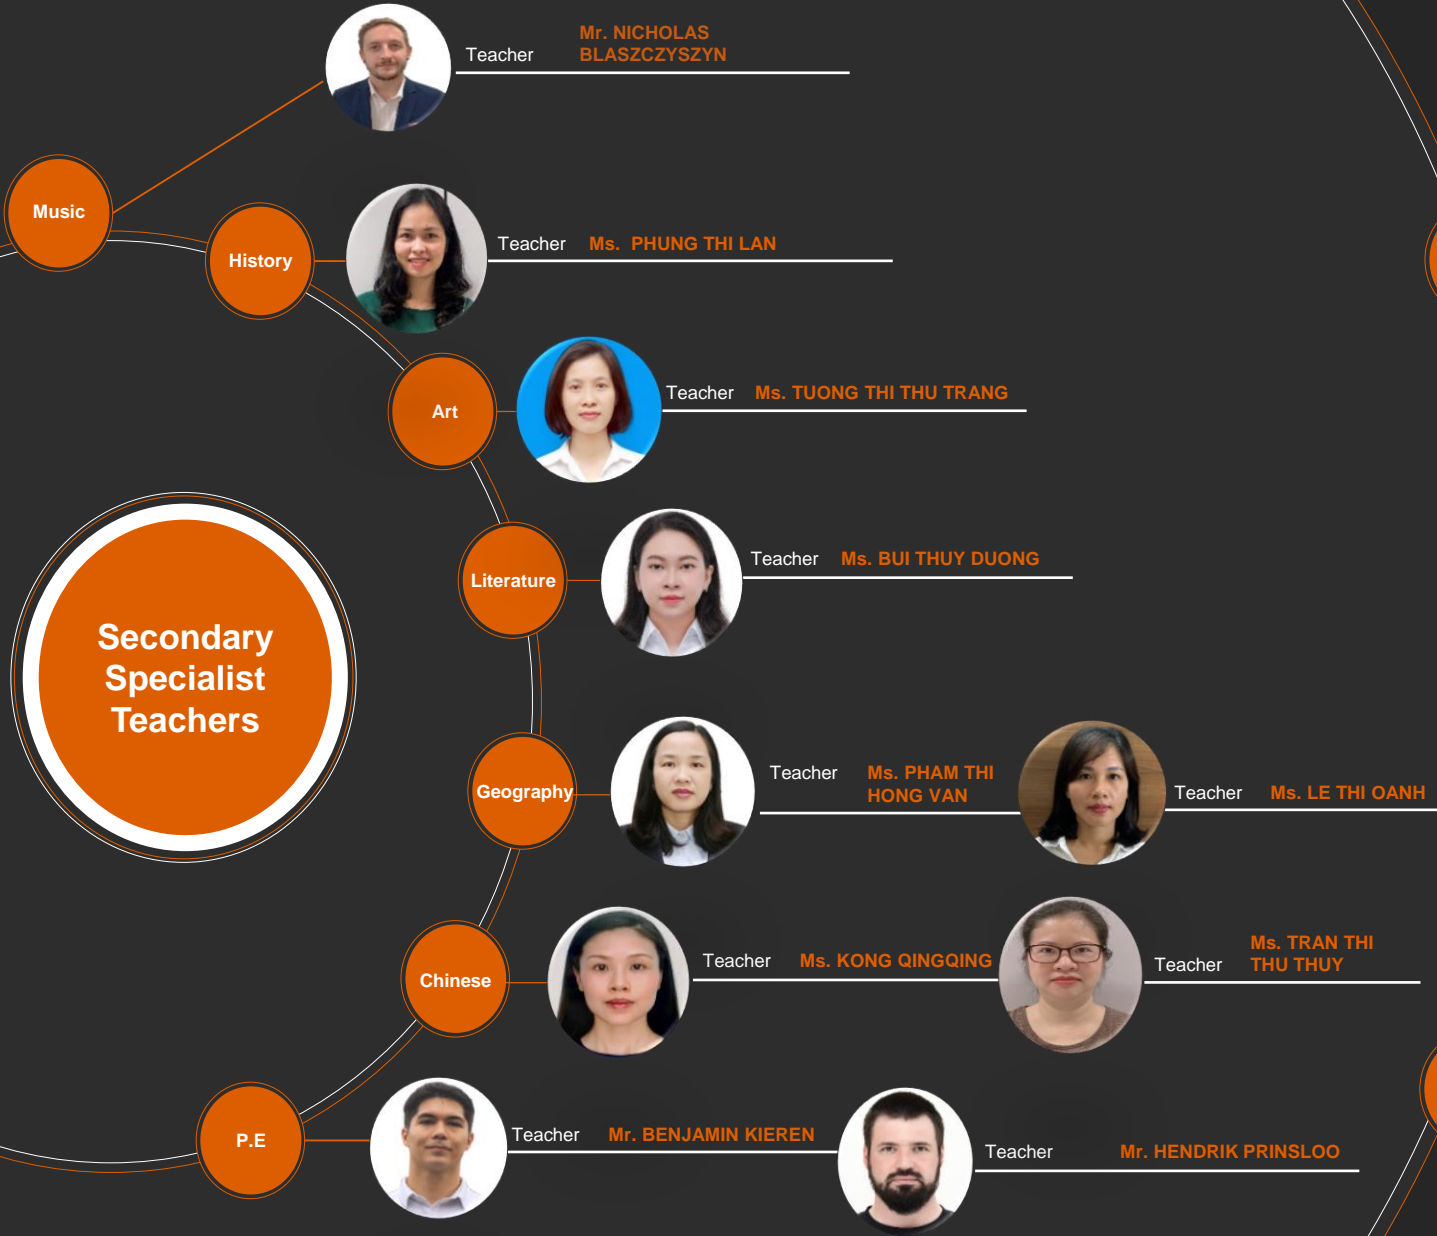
Teacher Mr. NICHOLAS BLASZCZYSZYN

Music

History

Teacher Ms. PHUNG THI LAN

Art

Teacher Ms. TUONG THI THU TRANG

Literature

Teacher Ms. BUI THUY DUONG

Secondary Specialist Teachers

Geography

Teacher Ms. PHAM THI HONG VAN

Teacher Ms. LE THI OANH

Chinese

Teacher Ms. KONG QINGQING

Teacher Ms. TRAN THI THU THUY

P.E

Teacher Mr. BENJAMIN KIEREN

Teacher Mr. HENDRIK PRINSLOO